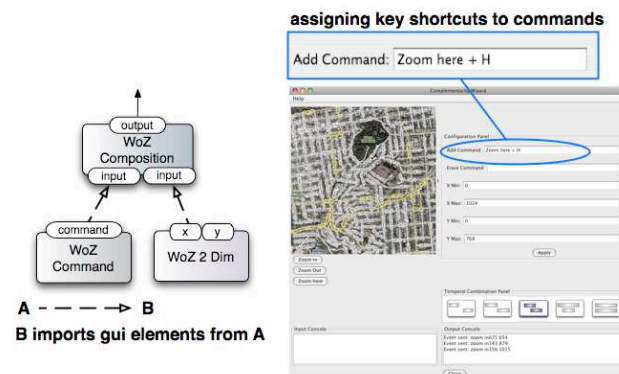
assigning key shortcuts to commands

Add Command: Zoom here + H

output
WoZ Composition
input input

command
WoZ Command

x y
WoZ 2 Dim

A - - - -> B
B imports gui elements from A

Help

Configuration Panel
Add Command: Zoom here + H
Erase Command:
X Min: 0
X Max: 1024
Y Min: 0
Y Max: 768
Apply

Zoom In
Zoom Out
Zoom here

Temporal Combination Panel

Input Console
Output Console
Event sent: zoom in475 654
Event sent: zoom in541 879
Event sent: zoom in356 1015